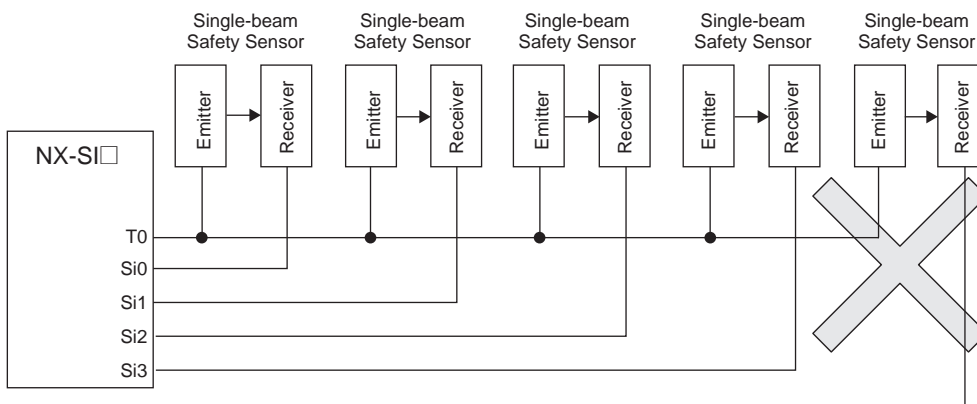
Single-beam Safety Sensor

Single-beam Safety Sensor

Single-beam Safety Sensor

Single-beam Safety Sensor

Single-beam Safety Sensor

Emitter
Receiver
Emitter
Receiver
Emitter
Receiver
Emitter
Receiver
Emitter
Receiver

NX-SI□

T0
Si0
Si1
Si2
Si3